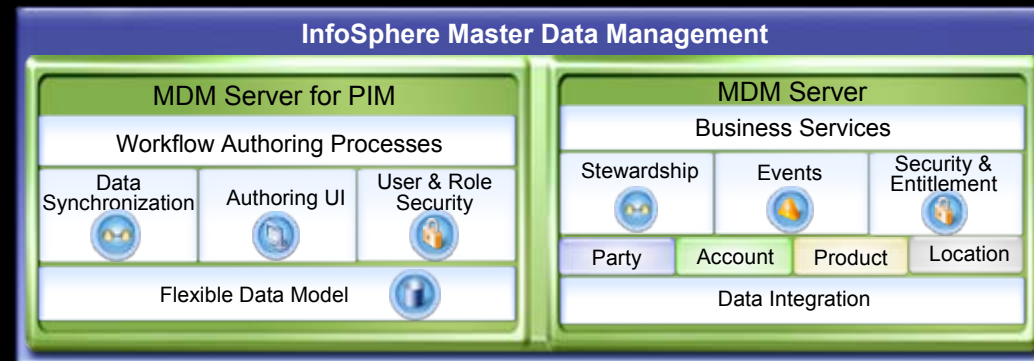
InfoSphere Master Data Management

MDM Server for PIM

Workflow Authoring Processes

Data Synchronization

Authoring UI

User & Role Security

Flexible Data Model

MDM Server

Business Services

Stewardship

Events

Security & Entitlement

Party

Account

Product

Location

Data Integration